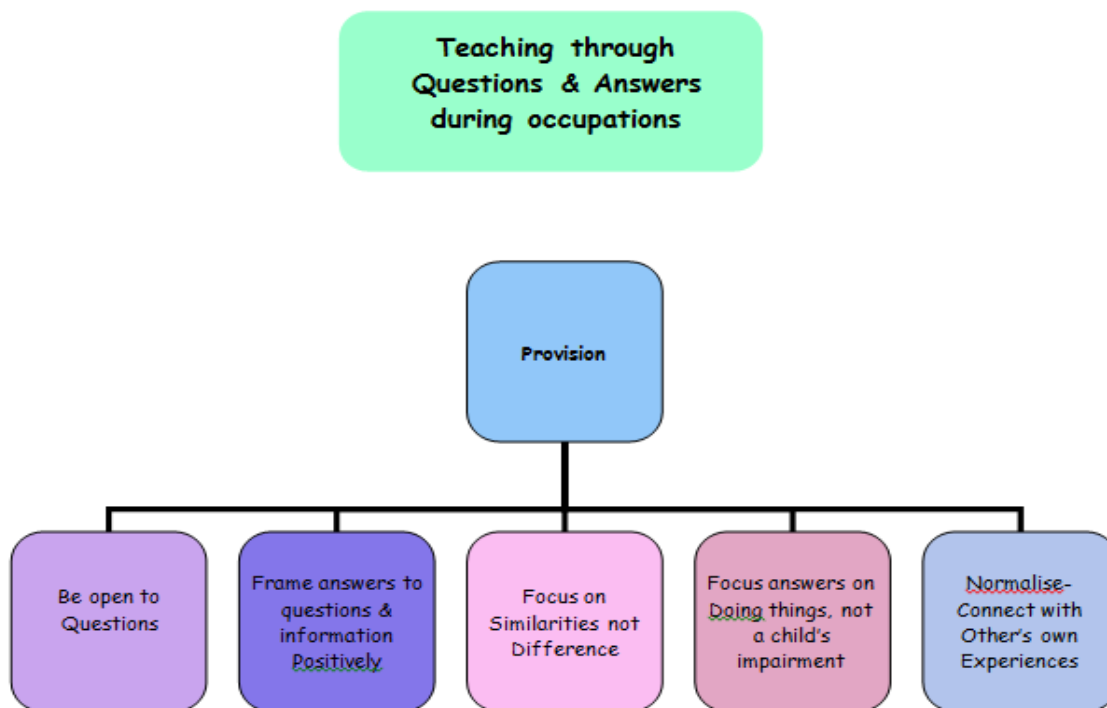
Teaching through Questions & Answers during occupations

Provision

Be open to Questions

Frame answers to questions & information Positively

Focus on Similarities not Difference

Focus answers on Doing things, not a child's impairment

Normalise- Connect with Other's own Experiences